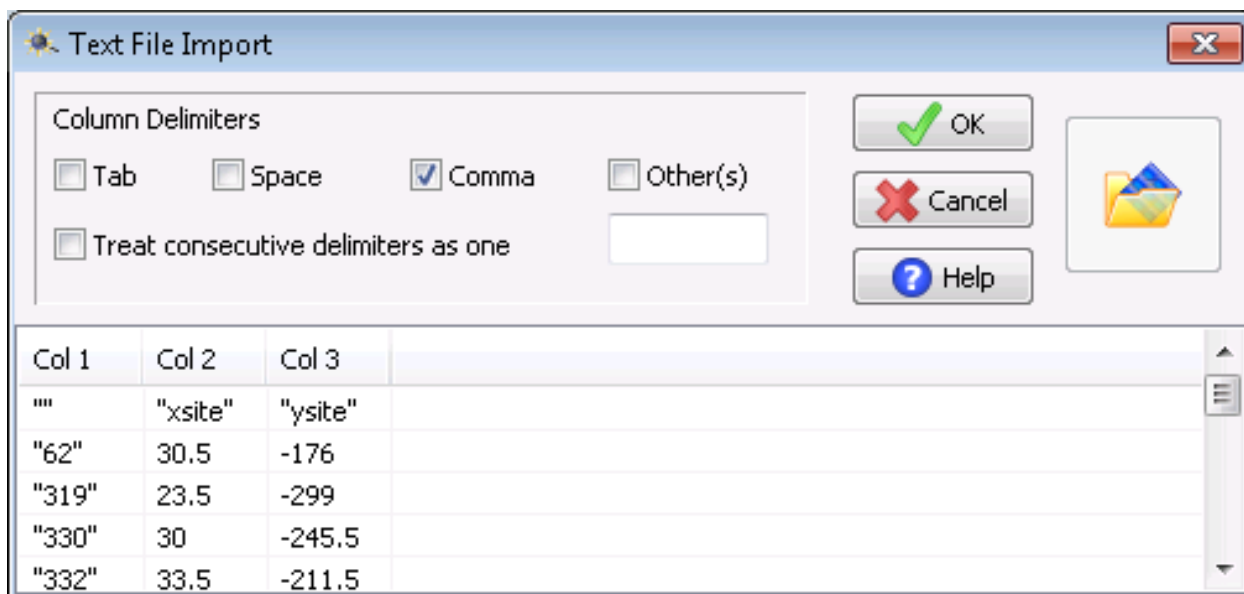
Text File Import

Column Delimiters

Tab Space Comma Other(s)

Treat consecutive delimiters as one

OK

Cancel

Help

| Col 1 | Col 2 | Col 3 |
|---|---|---|
| "" | "xsite" | "ysite" |
| "62" | 30.5 | -176 |
| "319" | 23.5 | -299 |
| "330" | 30 | -245.5 |
| "332" | 33.5 | -211.5 |